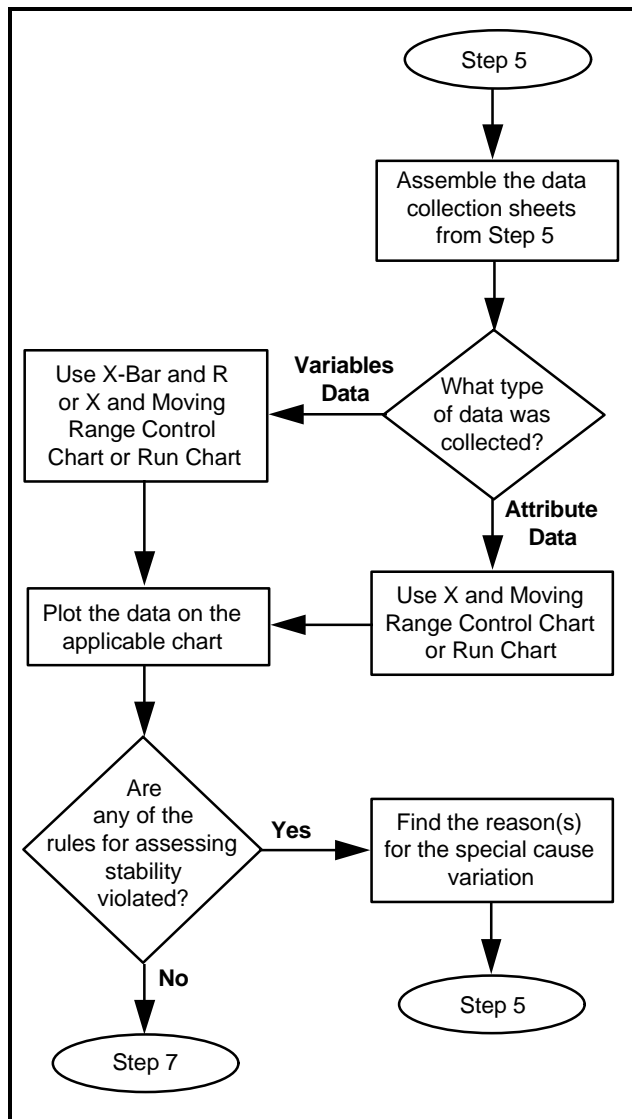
Step 5

Assemble the data collection sheets from Step 5

What type of data was collected?

Variables Data

Use X-Bar and R or X and Moving Range Control Chart or Run Chart

Attribute Data

Use X and Moving Range Control Chart or Run Chart

Plot the data on the applicable chart

Are any of the rules for assessing stability violated?

Yes

Find the reason(s) for the special cause variation

Step 5

No

Step 7